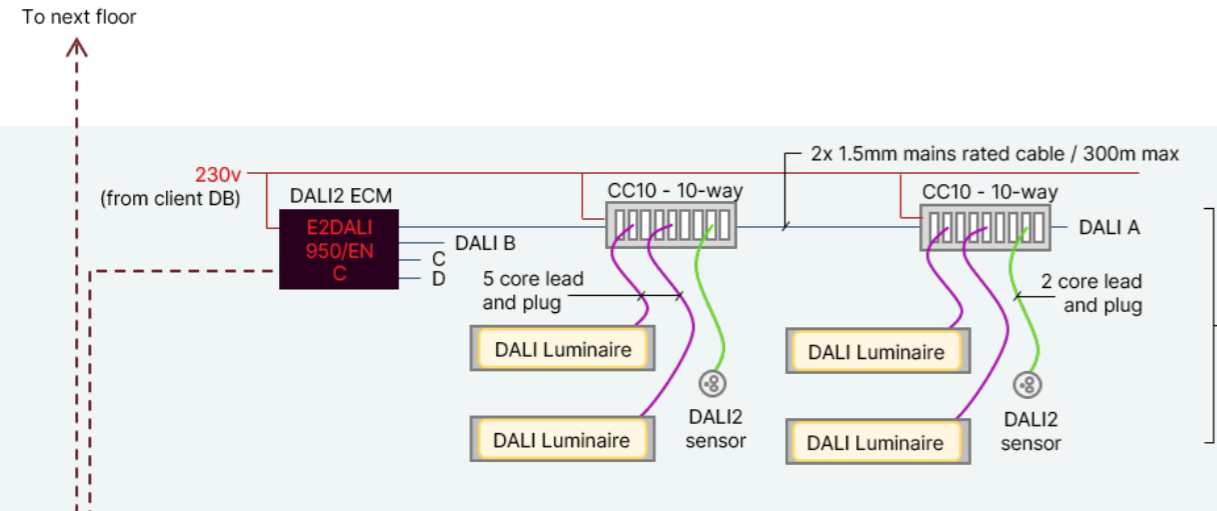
To next floor

230v
(from client DB)

DALI2 ECM

E2DALI
950/EN
C

DALI B
C
D

CC10 - 10-way

2x 1.5mm mains rated cable / 300m max

CC10 - 10-way

DALI A

5 core lead
and plug

2 core lead
and plug

DALI Luminaire

DALI Luminaire

DALI Luminaire

DALI Luminaire

DALI2
sensor

DALI2
sensor